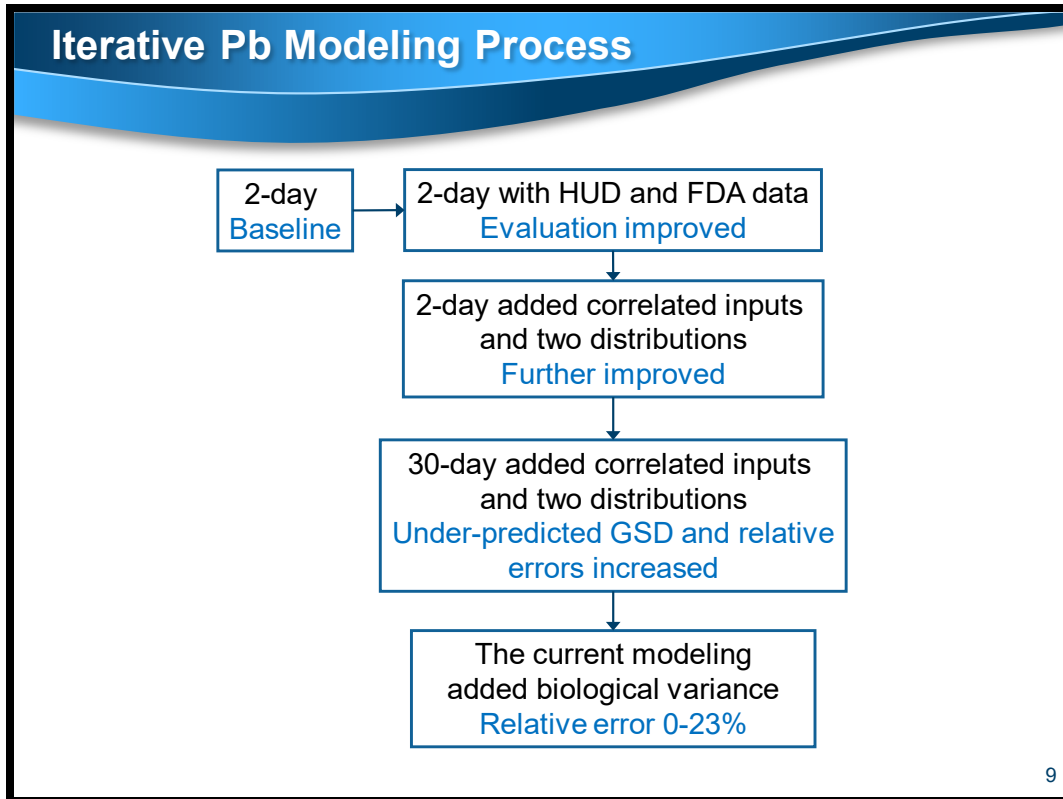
Iterative Pb Modeling Process

2-day
Baseline

2-day with HUD and FDA data
Evaluation improved

2-day added correlated inputs and two distributions
Further improved

30-day added correlated inputs and two distributions
Under-predicted GSD and relative errors increased

The current modeling added biological variance
Relative error 0-23%

9